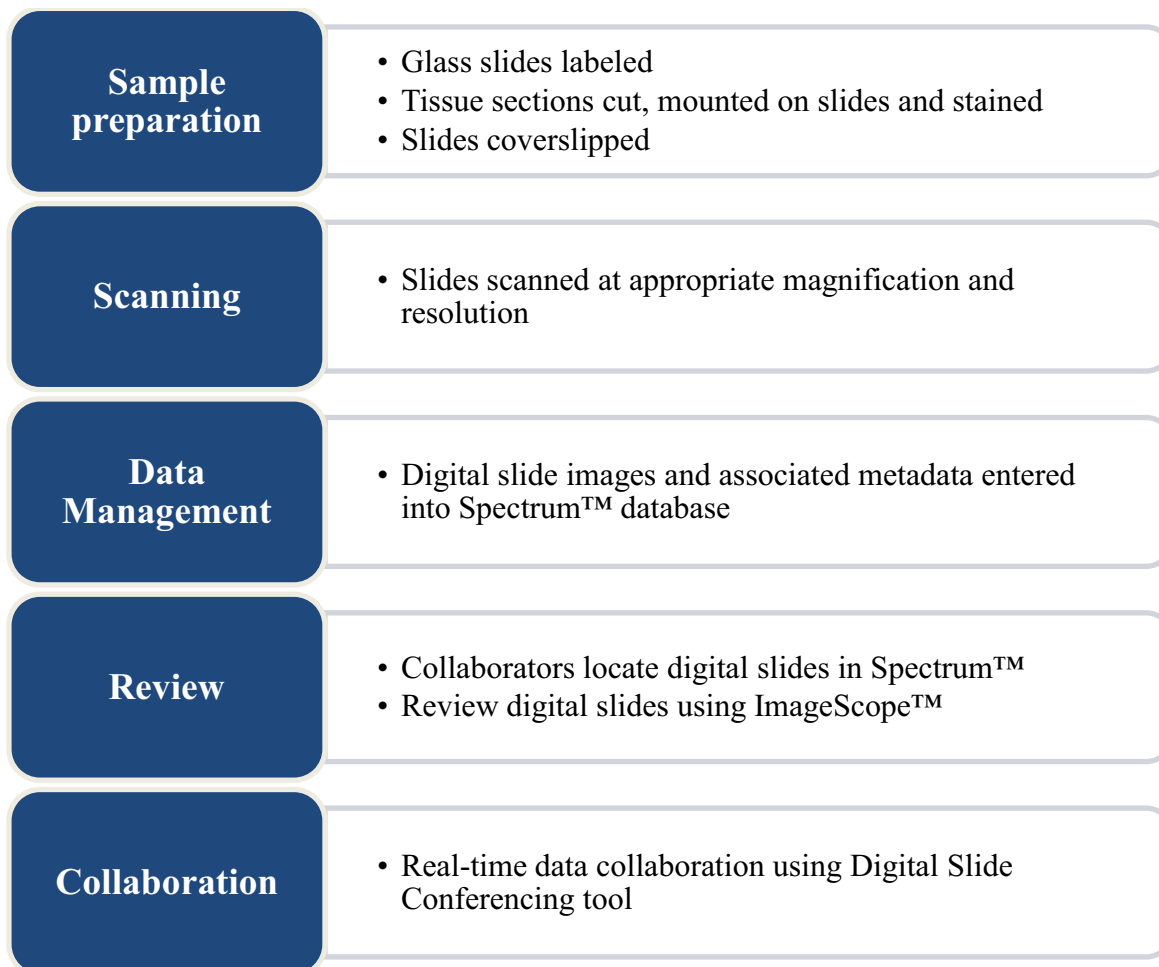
Sample preparation

• Glass slides labeled
• Tissue sections cut, mounted on slides and stained
• Slides coverslipped

Scanning

• Slides scanned at appropriate magnification and resolution

Data Management

• Digital slide images and associated metadata entered into Spectrum™ database

Review

• Collaborators locate digital slides in Spectrum™
• Review digital slides using ImageScope™

Collaboration

• Real-time data collaboration using Digital Slide Conferencing tool